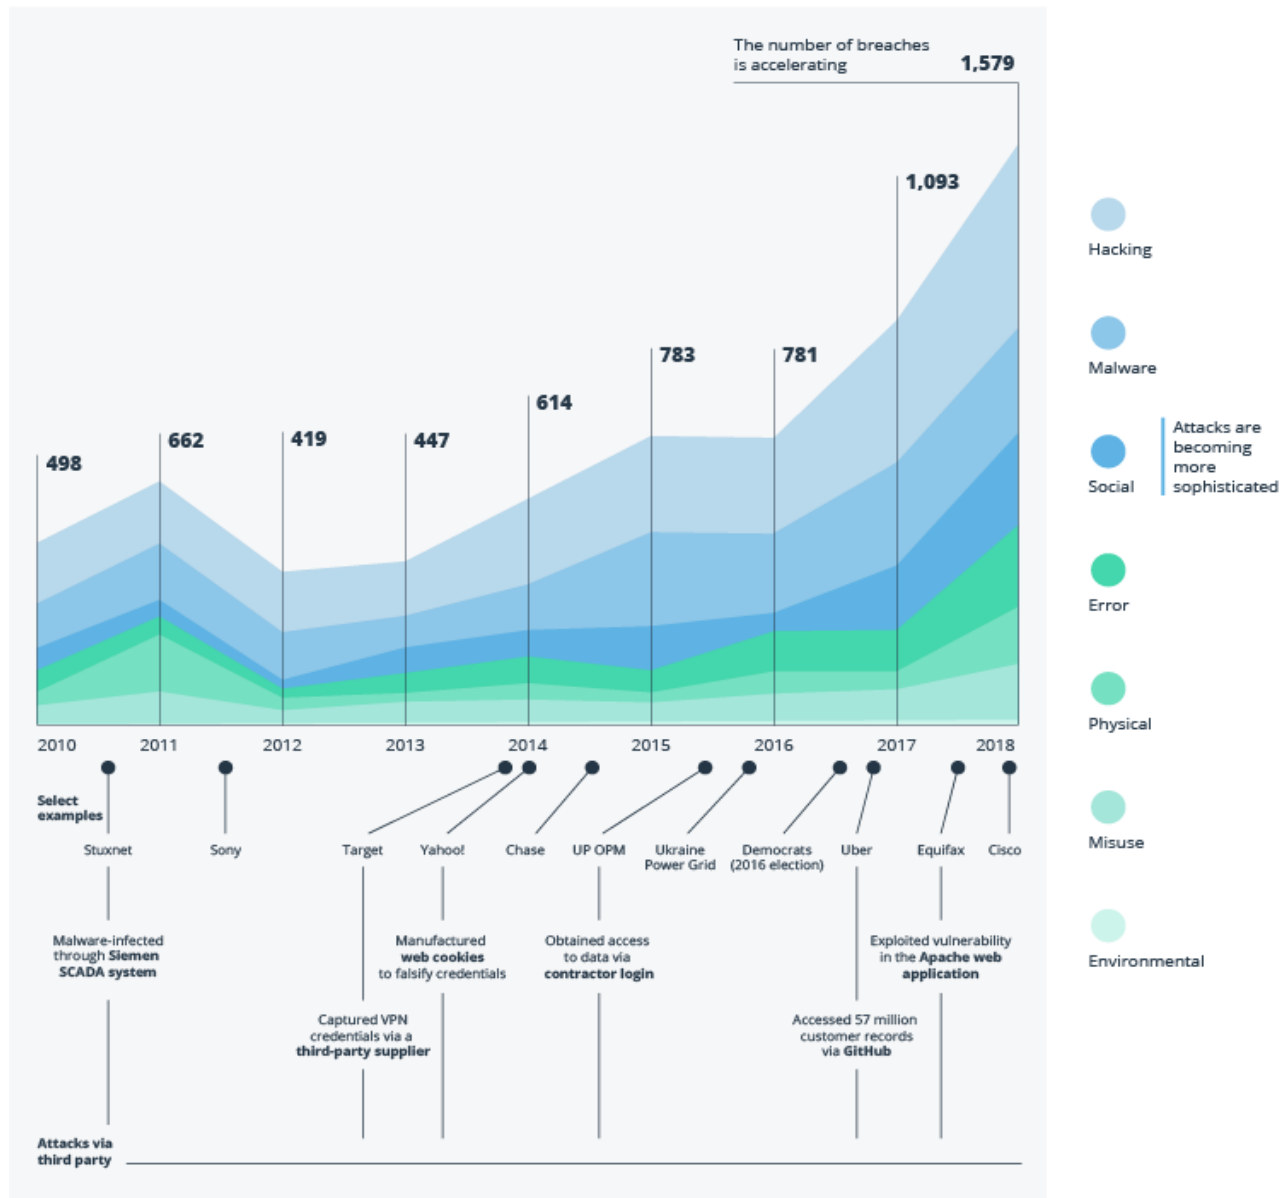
The number of breaches is accelerating

1,579

1,093

783

781

614

498

662

419

447

Hacking

Malware

Social

Attacks are becoming more sophisticated

Error

Physical

Misuse

Environmental

2010 2011 2012 2013 2014 2015 2016 2017 2018

Select examples

Stuxnet

Sony

Target

Yahoo!

Chase

UP OPM

Ukraine Power Grid

Democrats (2016 election)

Uber

Equifax

Cisco

Malware-infected through **Siemen SCADA system**

Manufactured **web cookies** to falsify credentials

Obtained access to data via **contractor login**

Exploited vulnerability in the **Apache web application**

Captured VPN credentials via a **third-party supplier**

Accessed 57 million customer records via **GitHub**

Attacks via third party